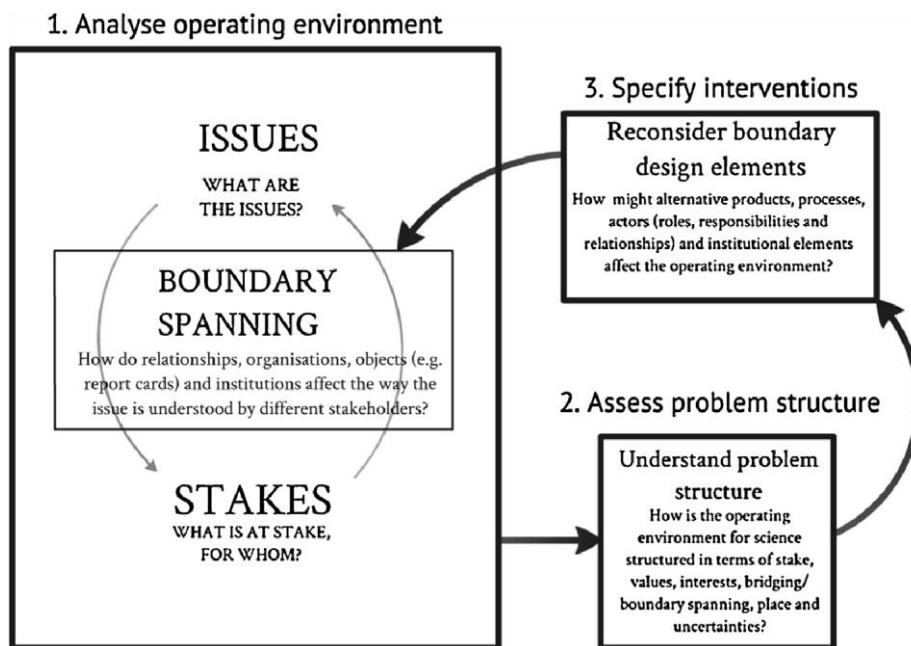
1. Analyse operating environment

ISSUES
WHAT ARE THE ISSUES?

BOUNDARY SPANNING
How do relationships, organisations, objects (e.g. report cards) and institutions affect the way the issue is understood by different stakeholders?

STAKES
WHAT IS AT STAKE, FOR WHOM?

3. Specify interventions

Reconsider boundary design elements
How might alternative products, processes, actors (roles, responsibilities and relationships) and institutional elements affect the operating environment?

2. Assess problem structure

Understand problem structure
How is the operating environment for science structured in terms of stake, values, interests, bridging/ boundary spanning, place and uncertainties?